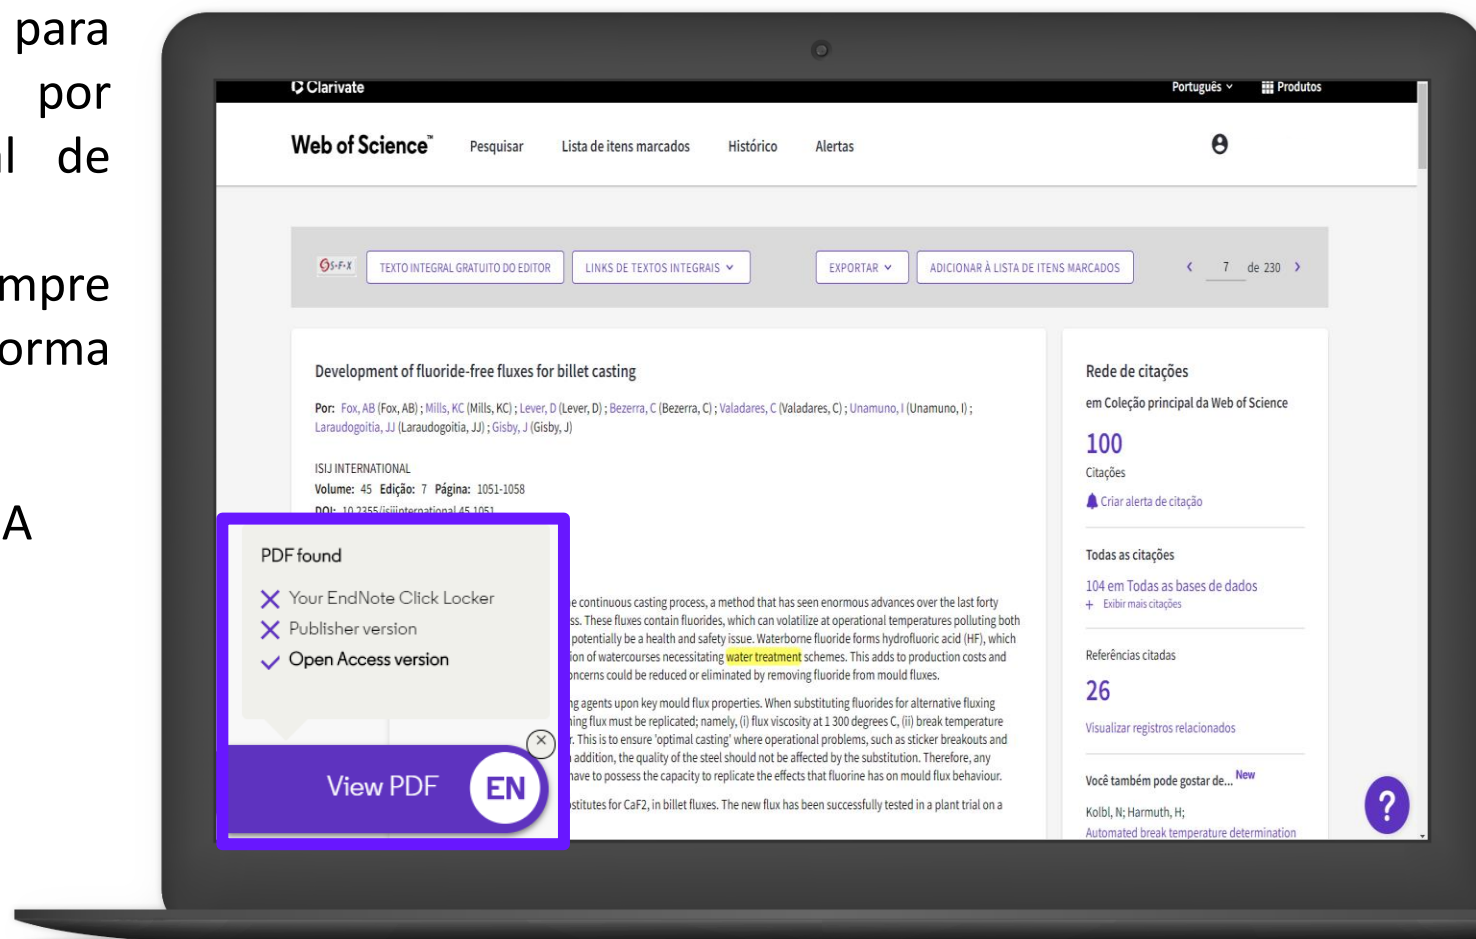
para
por
l de

mpre
orma

A

Clarivate
Português Produtos

Web of Science™ Pesquisar Lista de itens marcados Histórico Alertas

S·F·X TEXTO INTEGRAL GRATUITO DO EDITOR LINKS DE TEXTOS INTEGRAIS EXPORTAR ADICIONAR À LISTA DE ITENS MARCADOS 7 de 230

Development of fluoride-free fluxes for billet casting

Por: Fox, AB (Fox, AB) ; Mills, KC (Mills, KC) ; Lever, D (Lever, D) ; Bezerra, C (Bezerra, C) ; Valadares, C (Valadares, C) ; Unamuno, I (Unamuno, I) ; Laraudogoitia, JJ (Laraudogoitia, JJ) ; Gisby, J (Gisby, J)

ISIJ INTERNATIONAL
Volume: 45 Edição: 7 Página: 1051-1058
DOI: 10.2355/isijinternational.45.1051

PDF found
Your EndNote Click Locker
Publisher version
Open Access version

View PDF EN

e continuous casting process, a method that has seen enormous advances over the last forty ss. These fluxes contain fluorides, which can volatilize at operational temperatures polluting both potentially be a health and safety issue. Waterborne fluoride forms hydrofluoric acid (HF), which ion of watercourses necessitating water treatment schemes. This adds to production costs and ncerns could be reduced or eliminated by removing fluoride from mould fluxes.

ng agents upon key mould flux properties. When substituting fluorides for alternative fluxing ning flux must be replicated; namely, (i) flux viscosity at 1 300 degrees C, (ii) break temperature . This is to ensure 'optimal casting' where operational problems, such as sticker breakouts and addition, the quality of the steel should not be affected by the substitution. Therefore, any have to possess the capacity to replicate the effects that fluorine has on mould flux behaviour.

stitutes for CaF2, in billet fluxes. The new flux has been successfully tested in a plant trial on a

Rede de citações
em Coleção principal da Web of Science
100
Citações
Criar alerta de citação

Todas as citações
104 em Todas as bases de dados
+ Exibir mais citações

Referências citadas
26
Visualizar registros relacionados

Você também pode gostar de... New
Kolbl, N; Harmuth, H;
Automated break temperature determination

?